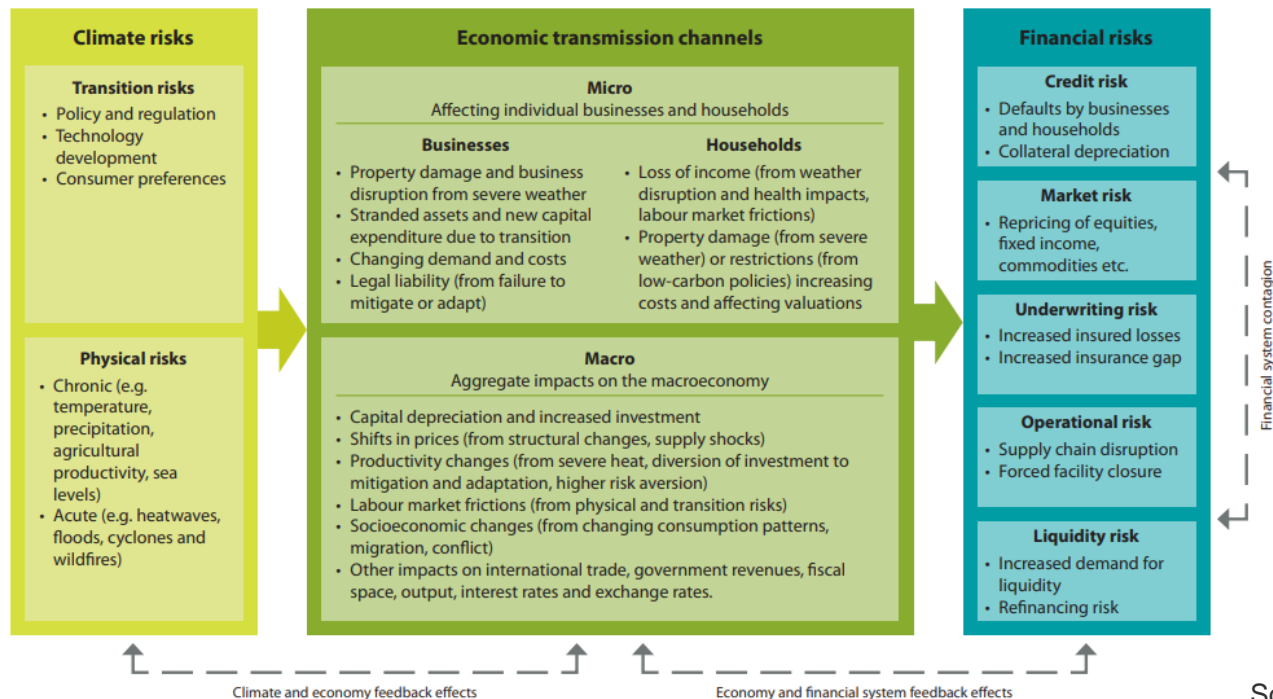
Climate risks

Transition risks
- Policy and regulation
- Technology development
- Consumer preferences

Physical risks
- Chronic (e.g. temperature, precipitation, agricultural productivity, sea levels)
- Acute (e.g. heatwaves, floods, cyclones and wildfires)

Economic transmission channels

Micro
Affecting individual businesses and households

Businesses
- Property damage and business disruption from severe weather
- Stranded assets and new capital expenditure due to transition
- Changing demand and costs
- Legal liability (from failure to mitigate or adapt)

Households
- Loss of income (from weather disruption and health impacts, labour market frictions)
- Property damage (from severe weather) or restrictions (from low-carbon policies) increasing costs and affecting valuations

Macro
Aggregate impacts on the macroeconomy

- Capital depreciation and increased investment
- Shifts in prices (from structural changes, supply shocks)
- Productivity changes (from severe heat, diversion of investment to mitigation and adaptation, higher risk aversion)
- Labour market frictions (from physical and transition risks)
- Socioeconomic changes (from changing consumption patterns, migration, conflict)
- Other impacts on international trade, government revenues, fiscal space, output, interest rates and exchange rates.

Financial risks

Credit risk
- Defaults by businesses and households
- Collateral depreciation

Market risk
- Repricing of equities, fixed income, commodities etc.

Underwriting risk
- Increased insured losses
- Increased insurance gap

Operational risk
- Supply chain disruption
- Forced facility closure

Liquidity risk
- Increased demand for liquidity
- Refinancing risk

Financial system contagion

Climate and economy feedback effects

Economy and financial system feedback effects

So